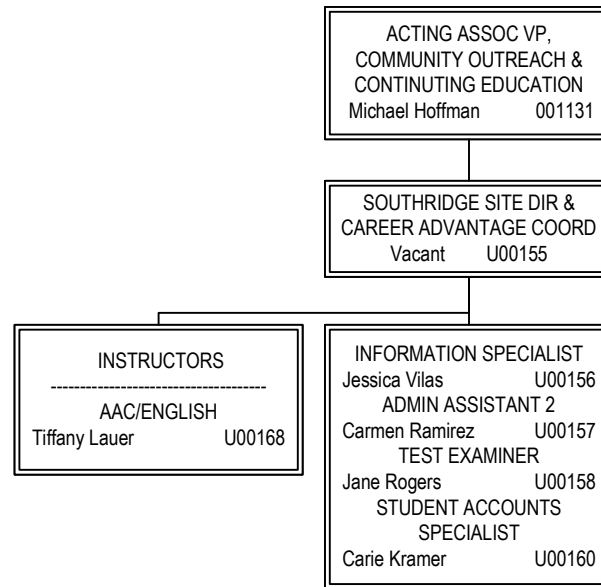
ACTING ASSOC VP, COMMUNITY OUTREACH & CONTINUTING EDUCATION
Michael Hoffman 001131

SOUTHRIDGE SITE DIR & CAREER ADVANTAGE COORD
Vacant U00155

INSTRUCTORS
------------------------------------
AAC/ENGLISH
Tiffany Lauer U00168

INFORMATION SPECIALIST
Jessica Vilas U00156
ADMIN ASSISTANT 2
Carmen Ramirez U00157
TEST EXAMINER
Jane Rogers U00158
STUDENT ACCOUNTS SPECIALIST
Carie Kramer U00160